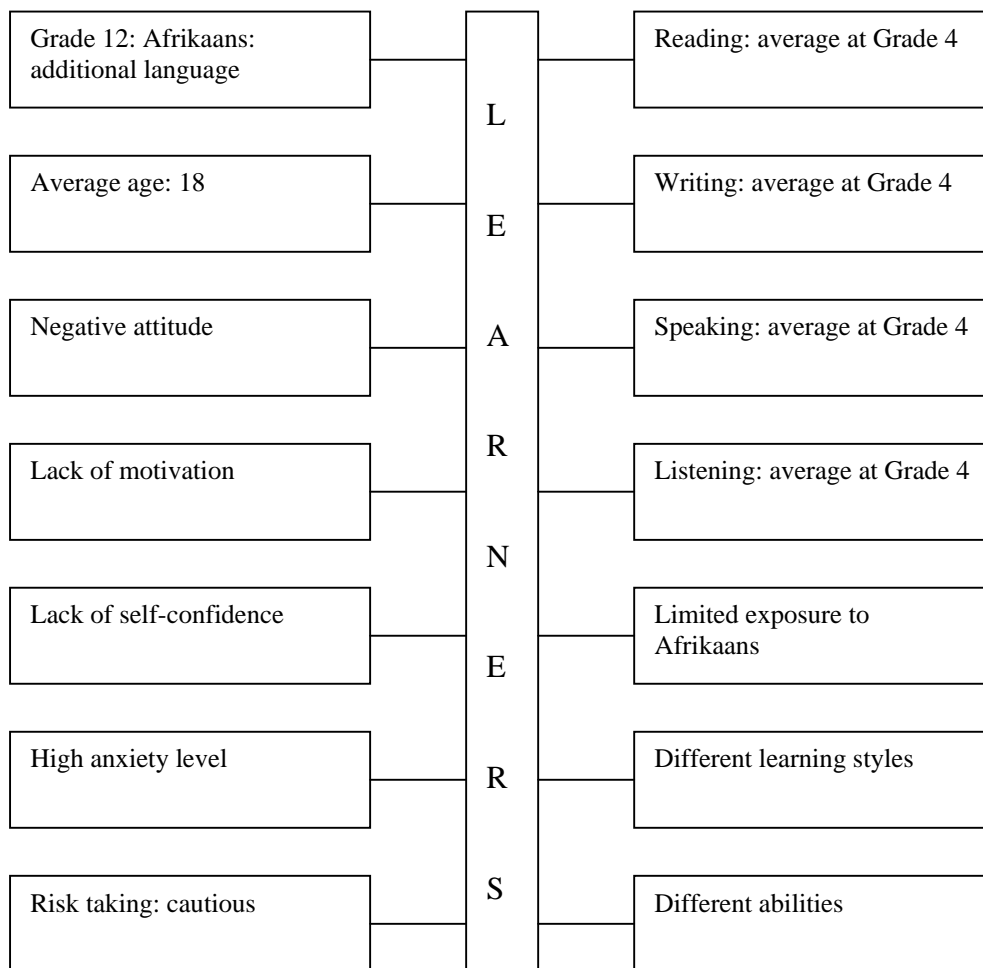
Grade 12: Afrikaans: additional language

Average age: 18

Negative attitude

Lack of motivation

Lack of self-confidence

High anxiety level

Risk taking: cautious

L
E
A
R
N
E
R
S

Reading: average at Grade 4

Writing: average at Grade 4

Speaking: average at Grade 4

Listening: average at Grade 4

Limited exposure to Afrikaans

Different learning styles

Different abilities